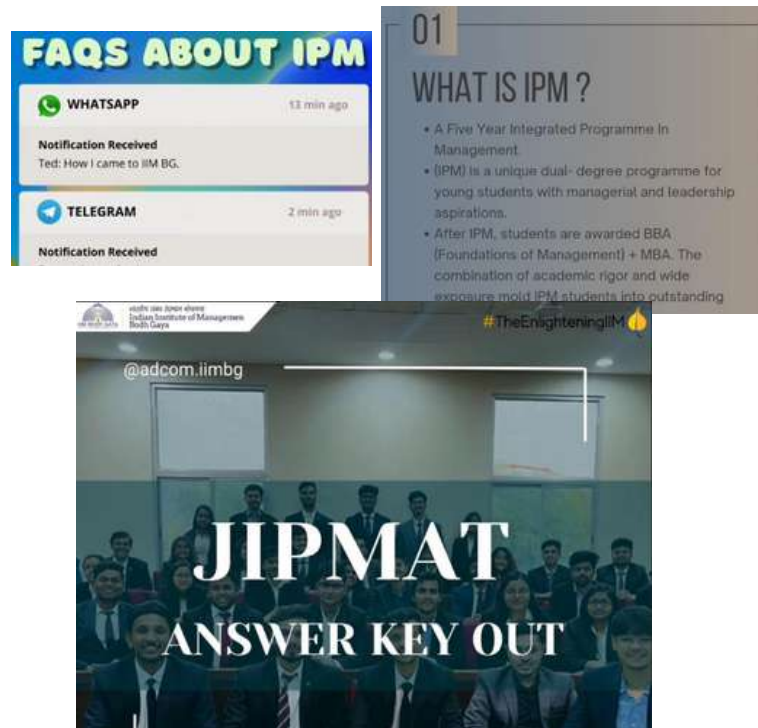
FAQS ABOUT IPM

WHATSAPP
13 min ago
Notification Received
Ted: How I came to IIM BG.

TELEGRAM
2 min ago
Notification Received

01
WHAT IS IPM ?

- A Five Year Integrated Programme In Management.
- (IPM) is a unique dual- degree programme for young students with managerial and leadership aspirations.
- After IPM, students are awarded BBA (Foundations of Management) + MBA. The combination of academic rigor and wide exposure mold IPM students into outstanding

भारतीय प्रबंध संस्थान बोधगया
Indian Institute of Management Bodh Gaya
#TheEnlighteningIIM
@adcom.iimbg
JIPMAT
ANSWER KEY OUT